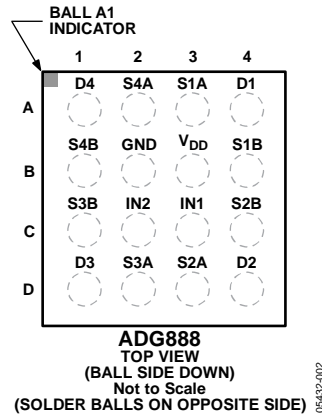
BALL A1
INDICATOR

| | 1 | 2 | 3 | 4 |
|---|---|---|---|---|
| A | D4 | S4A | S1A | D1 |
| B | S4B | GND | $V_{DD}$ | S1B |
| C | S3B | IN2 | IN1 | S2B |
| D | D3 | S3A | S2A | D2 |

ADG888
TOP VIEW
(BALL SIDE DOWN)
Not to Scale
(SOLDER BALLS ON OPPOSITE SIDE)

05432-002